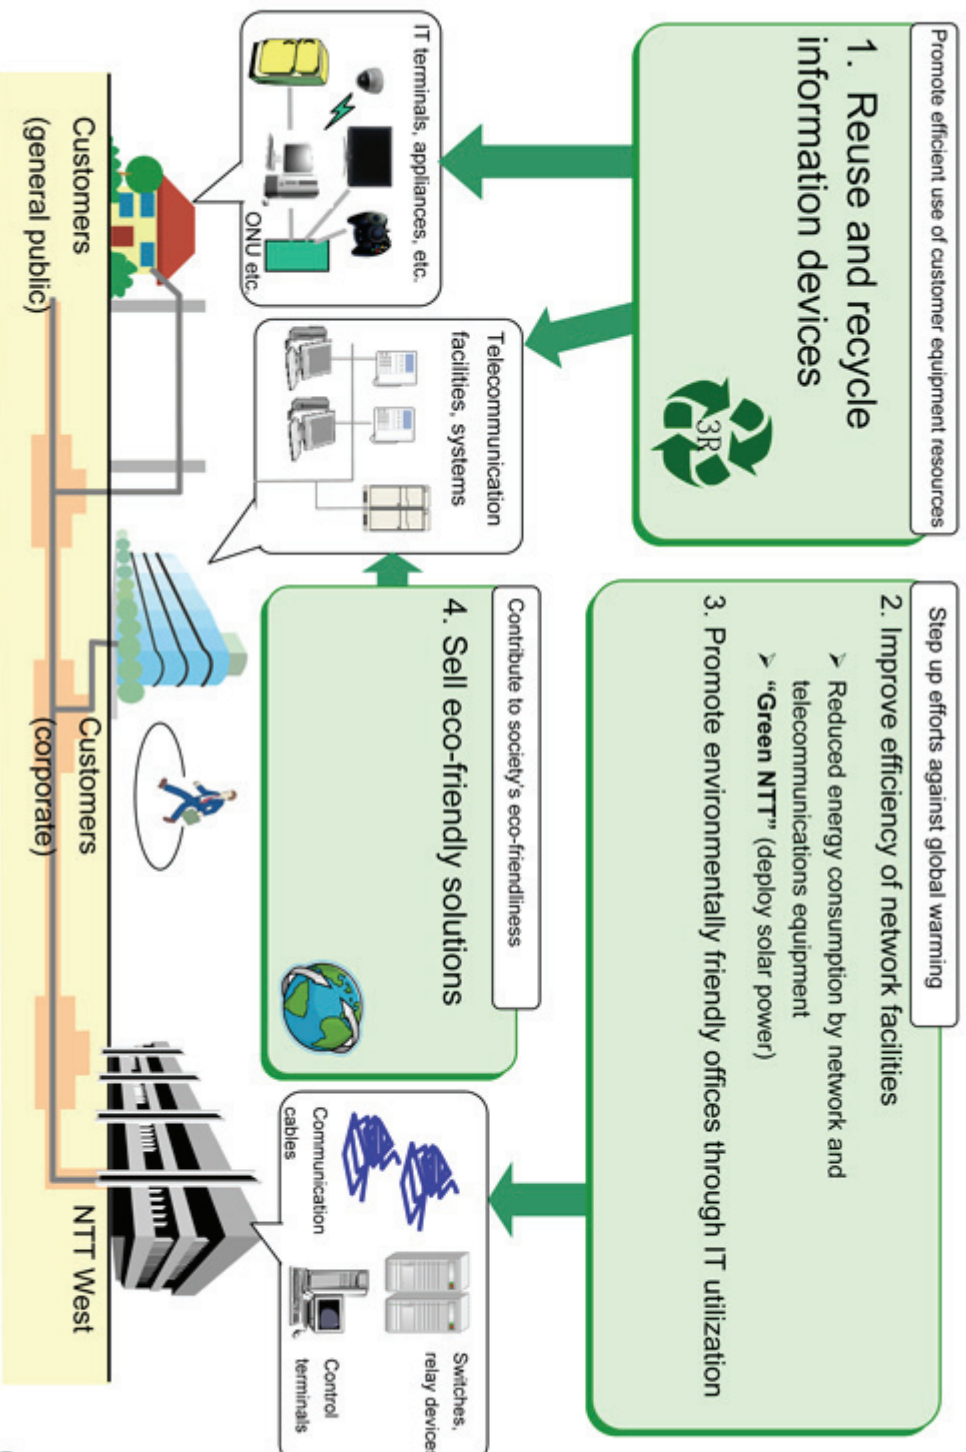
Promote efficient use of customer equipment resources

1. Reuse and recycle information devices

3R

Step up efforts against global warming

2. Improve efficiency of network facilities

➢ Reduced energy consumption by network and telecommunications equipment

➢ "Green NTT" (deploy solar power)

3. Promote environmentally friendly offices through IT utilization

Contribute to society's eco-friendliness

4. Sell eco-friendly solutions

IT terminals, appliances, etc.

ONU etc.

Telecommunication facilities, systems

Communication cables

Switches, relay device

Control terminals

Customers (general public)

Customers (corporate)

NTT West